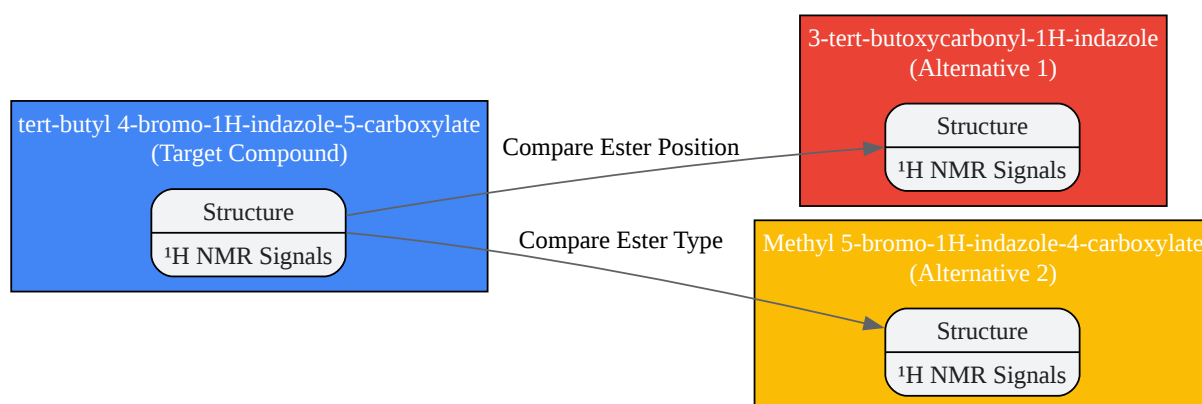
tert-butyl 4-bromo-1H-indazole-5-carboxylate
(Target Compound)

Structure

$^1$H NMR Signals

Compare Ester Position

Compare Ester Type

3-tert-butoxycarbonyl-1H-indazole
(Alternative 1)

Structure

$^1$H NMR Signals

Methyl 5-bromo-1H-indazole-4-carboxylate
(Alternative 2)

Structure

$^1$H NMR Signals